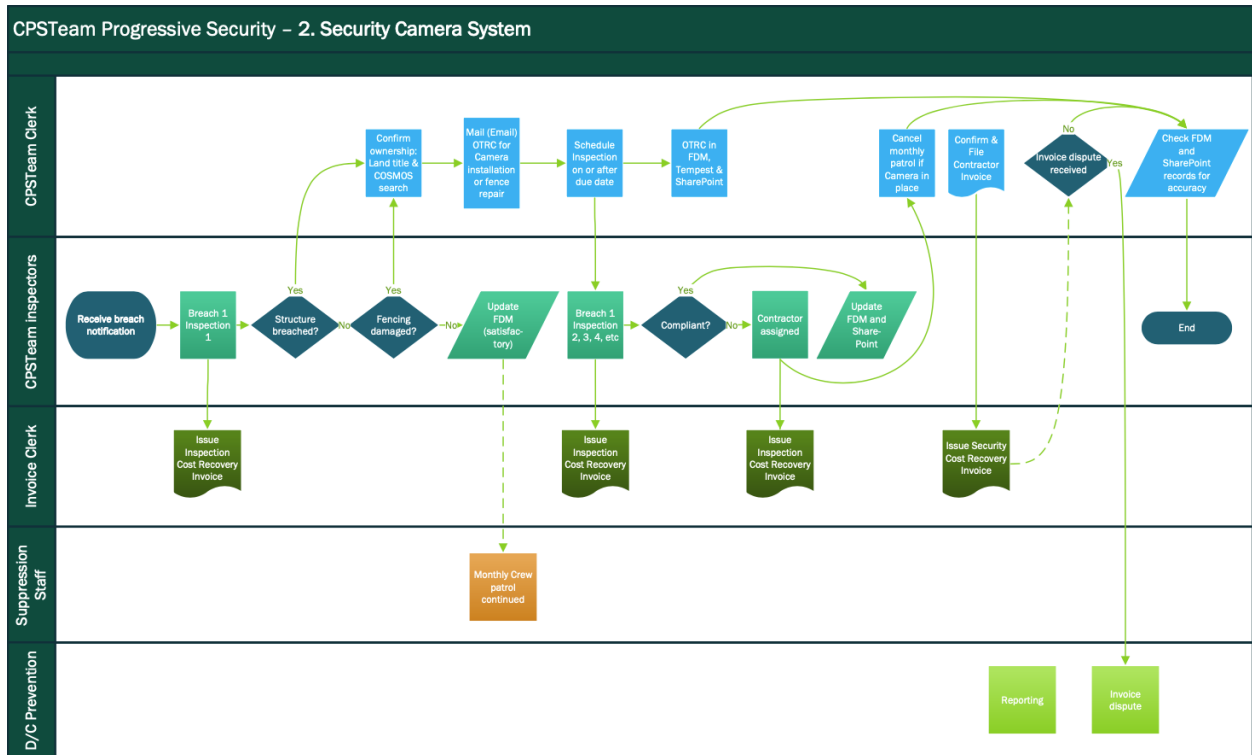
CPSTeam Progressive Security – 2. Security Camera System

CPSTeam Clerk

Confirm ownership: Land title & COSMOS search

Mail (Email) OTRC for Camera installation or fence repair

Schedule Inspection on or after due date

OTRC in FDM, Tempest & SharePoint

Cancel monthly patrol if Camera in place

Confirm & File Contractor Invoice

No

Invoice dispute received

Yes

Check FDM and SharePoint records for accuracy

CPSTeam inspectors

Receive breach notification

Breach 1 Inspection 1

Yes

Structure breached?

No

Yes

Fencing damaged?

No

Update FDM (satisfactory)

Breach 1 Inspection 2, 3, 4, etc

Yes

Compliant?

No

Contractor assigned

Update FDM and SharePoint

End

Invoice Clerk

Issue Inspection Cost Recovery Invoice

Issue Inspection Cost Recovery Invoice

Issue Inspection Cost Recovery Invoice

Issue Security Cost Recovery Invoice

Suppression Staff

Monthly Crew patrol continued

D/C Prevention

Reporting

Invoice dispute